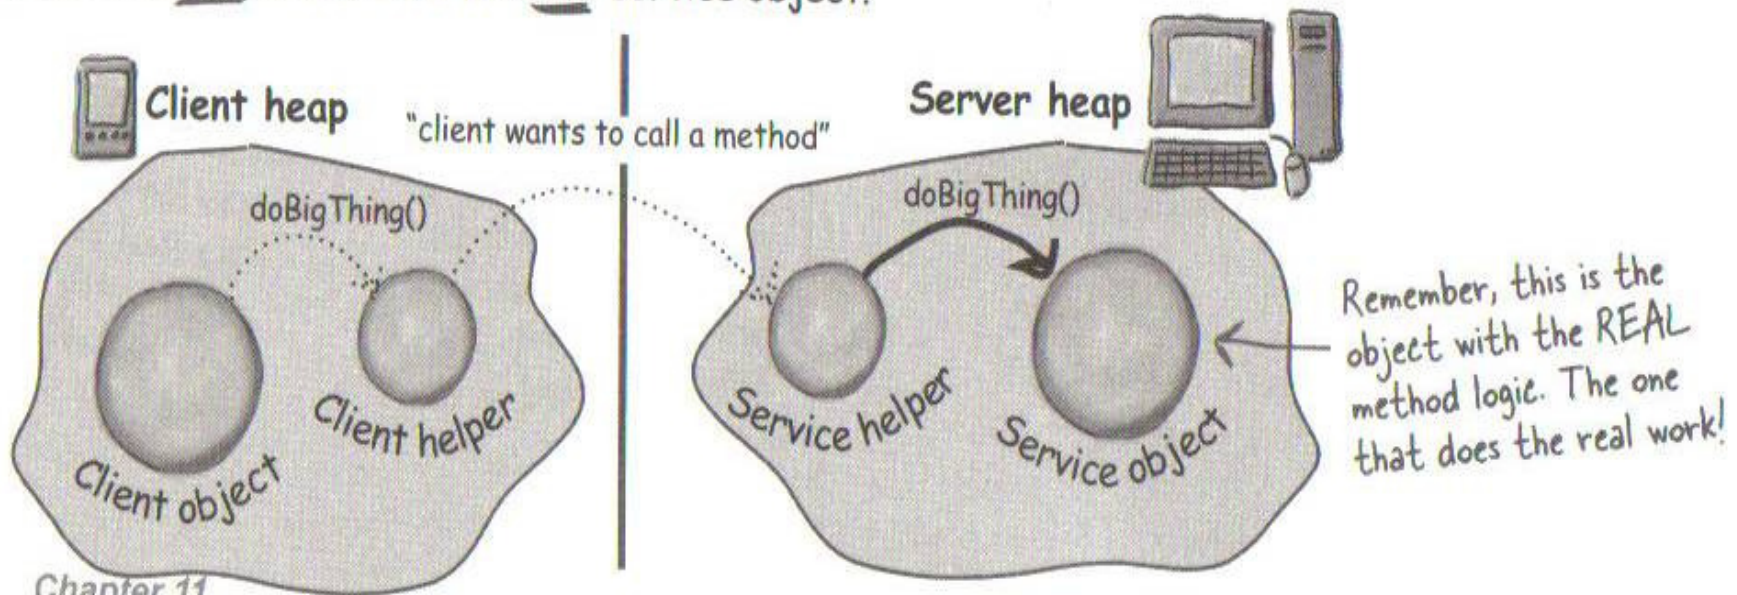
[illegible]

Client heap

"client wants to call a method"

Server heap

doBigThing()

doBigThing()

Client object

Client helper

Service helper

Service object

Remember, this is the object with the REAL method logic. The one that does the real work!

Chapter 11